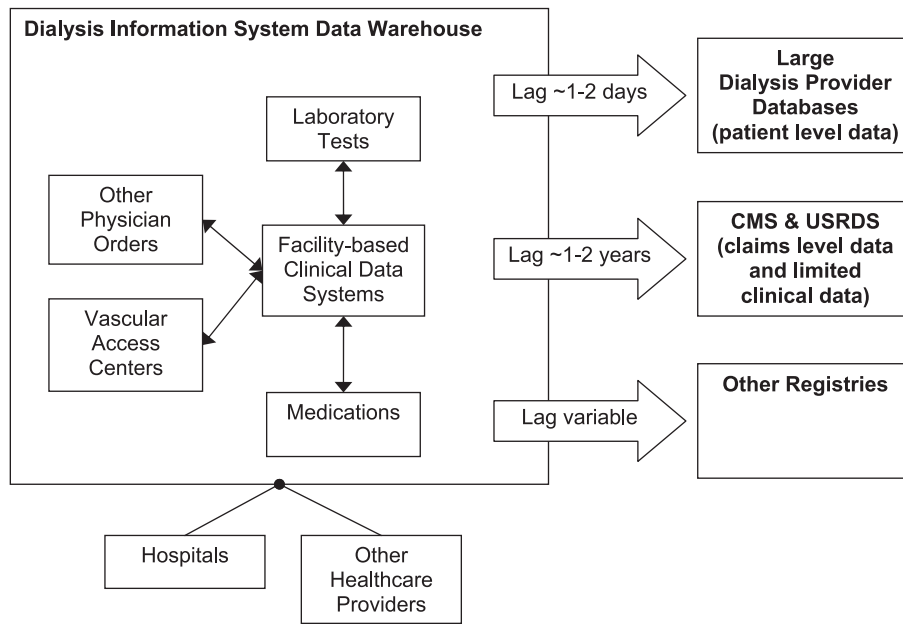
Dialysis Information System Data Warehouse

Laboratory Tests

Other Physician Orders

Facility-based Clinical Data Systems

Vascular Access Centers

Medications

Lag ~1-2 days

Large Dialysis Provider Databases (patient level data)

Lag ~1-2 years

CMS & USRDS (claims level data and limited clinical data)

Lag variable

Other Registries

Hospitals

Other Healthcare Providers